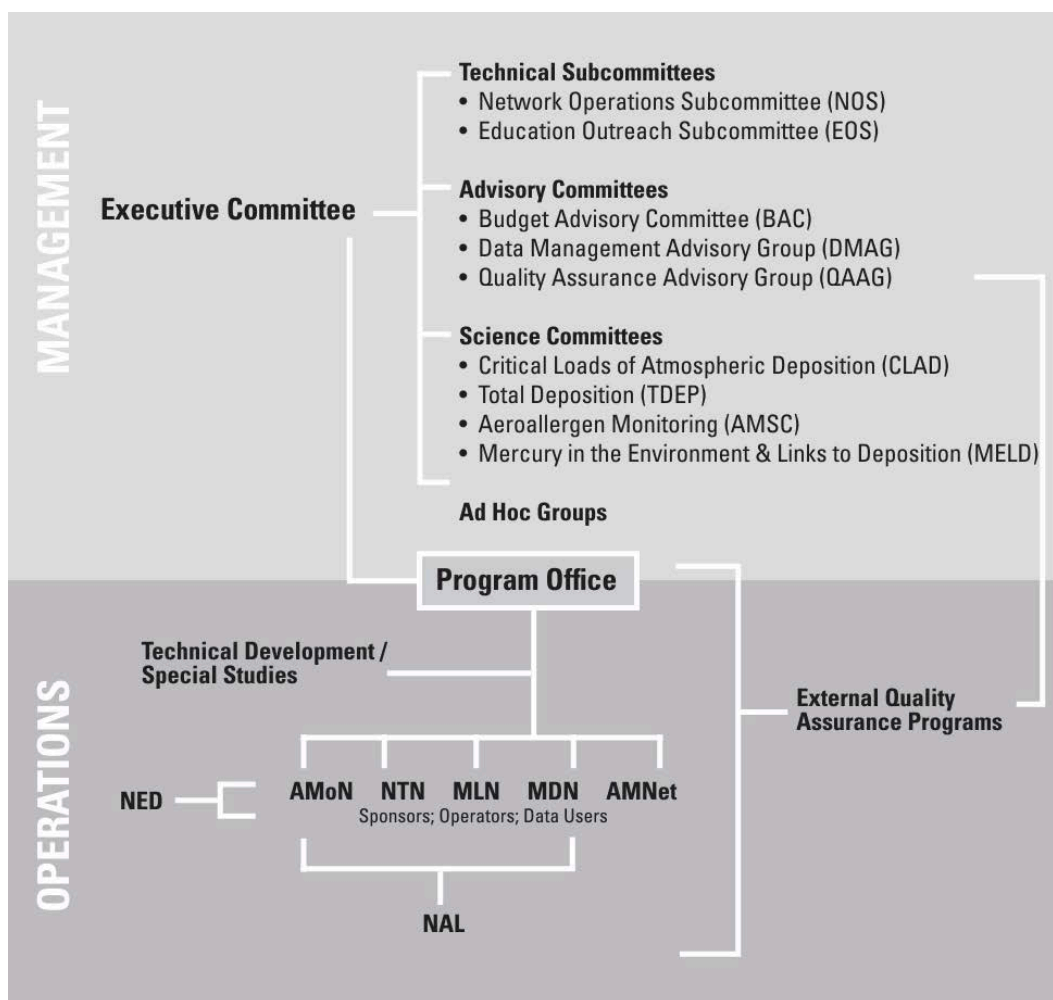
MANAGEMENT

Executive Committee

Technical Subcommittees
• Network Operations Subcommittee (NOS)
• Education Outreach Subcommittee (EOS)

Advisory Committees
• Budget Advisory Committee (BAC)
• Data Management Advisory Group (DMAG)
• Quality Assurance Advisory Group (QAAG)

Science Committees
• Critical Loads of Atmospheric Deposition (CLAD)
• Total Deposition (TDEP)
• Aeroallergen Monitoring (AMSC)
• Mercury in the Environment & Links to Deposition (MELD)

Ad Hoc Groups

OPERATIONS

Program Office

Technical Development / Special Studies

External Quality Assurance Programs

NED

AMoN NTN MLN MDN AMNet
Sponsors; Operators; Data Users

NAL